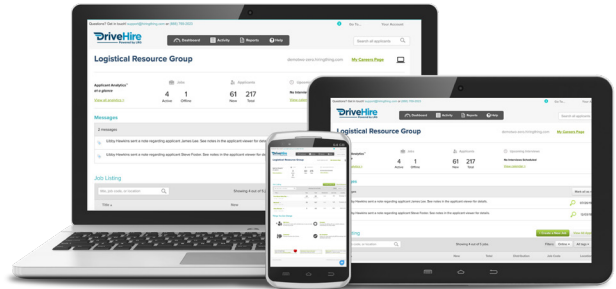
DriveHire
Dashboard
Activity
Reports
Help
Search all applicants
Logistical Resource Group
My Careers Page
Applicant Analytics at a glance
Jobs
4
Active
1
Offline
Applicants
61
New
217
Total
Messages
2 messages
Libby Hawkins sent a note regarding applicant James Lee. See notes in the applicant viewer for details.
Libby Hawkins sent a note regarding applicant Steve Foster. See notes in the applicant viewer for details.
Job Listing
Title
Showing 4 out of 5 jobs

DriveHire
Dashboard
Activity
Reports
Help
Search all applicants
Logistical Resource Group
My Careers Page
Jobs
4
Active
1
Offline
Applicants
61
New
217
Total
Upcoming interviews
No Interviews Scheduled
Libby Hawkins sent a note regarding applicant James Lee. See notes in the applicant viewer for details.
Libby Hawkins sent a note regarding applicant Steve Foster. See notes in the applicant viewer for details.
Showing 4 out of 5 jobs

DriveHire
Logistical Resource Group